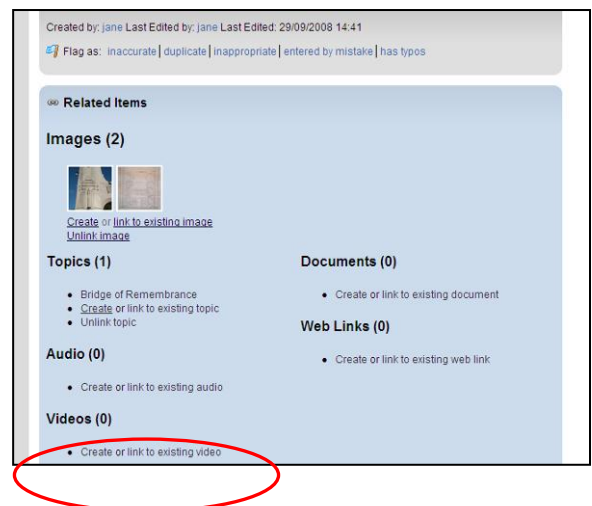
Created by: jane Last Edited by: jane Last Edited: 29/09/2008 14:41

Flag as: inaccurate | duplicate | inappropriate | entered by mistake | has typos

Related Items

Images (2)

Create or link to existing image
Unlink image

Topics (1)

- Bridge of Remembrance
- Create or link to existing topic
- Unlink topic

Audio (0)

- Create or link to existing audio

Videos (0)

- Create or link to existing video

Documents (0)

- Create or link to existing document

Web Links (0)

- Create or link to existing web link